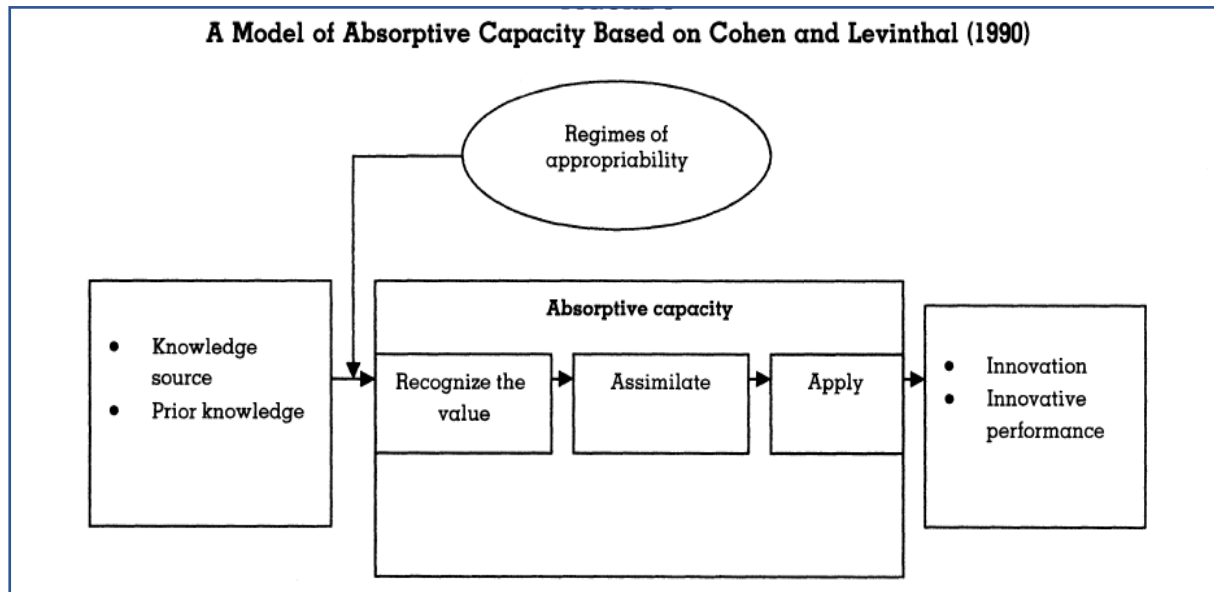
A Model of Absorptive Capacity Based on Cohen and Levinthal (1990)

Regimes of appropriability

- Knowledge source
- Prior knowledge

Absorptive capacity

Recognize the value

Assimilate

Apply

- Innovation
- Innovative performance